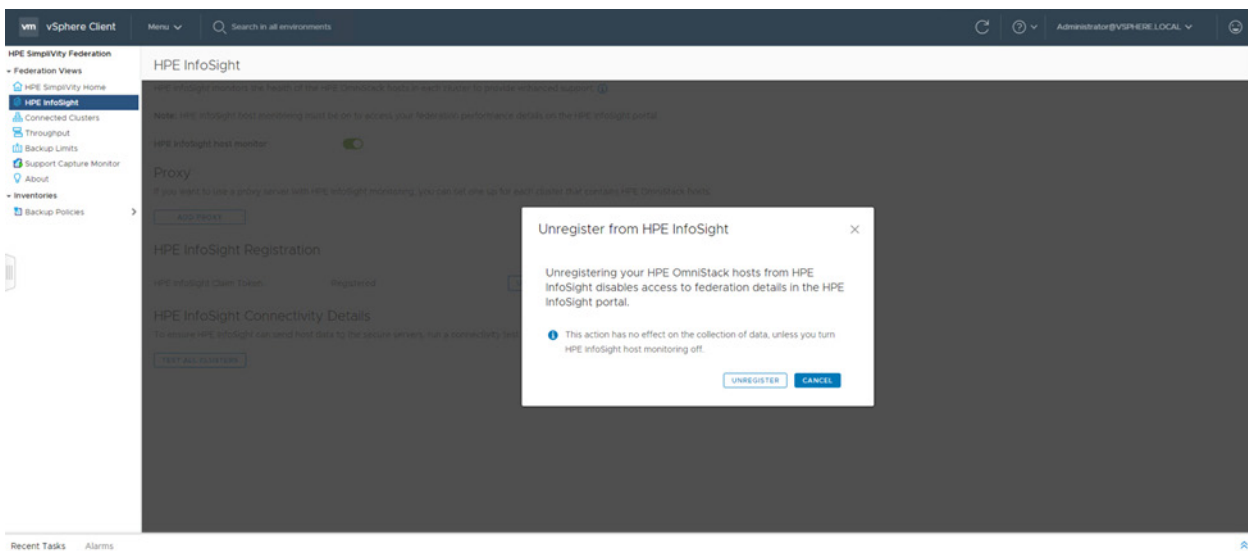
vm vSphere Client Menu Search in all environments Administrator@VSPHERE.LOCAL

HPE SimpliVity Federation
Federation Views
HPE SimpliVity Home
HPE InfoSight
Connected Clusters
Throughput
Backup Limits
Support Capture Monitor
About
Inventories
Backup Policies

HPE InfoSight

HPE InfoSight monitors the health of the HPE OmniStack hosts in each cluster to provide enhanced support.

Note: HPE InfoSight host monitoring must be on to access your federation performance details on the HPE InfoSight portal.

HPE InfoSight host monitor

Proxy

If you want to use a proxy server with HPE InfoSight monitoring, you can set one up for each cluster that contains HPE OmniStack hosts.

ADD PROXY

HPE InfoSight Registration

HPE InfoSight Claim Token Registered

HPE InfoSight Connectivity Details

To ensure HPE InfoSight can send host data to the secure servers, run a connectivity test

TEST ALL CLUSTERS

Unregister from HPE InfoSight

Unregistering your HPE OmniStack hosts from HPE InfoSight disables access to federation details in the HPE InfoSight portal.

This action has no effect on the collection of data, unless you turn HPE InfoSight host monitoring off.

UNREGISTER CANCEL

Recent Tasks Alarms